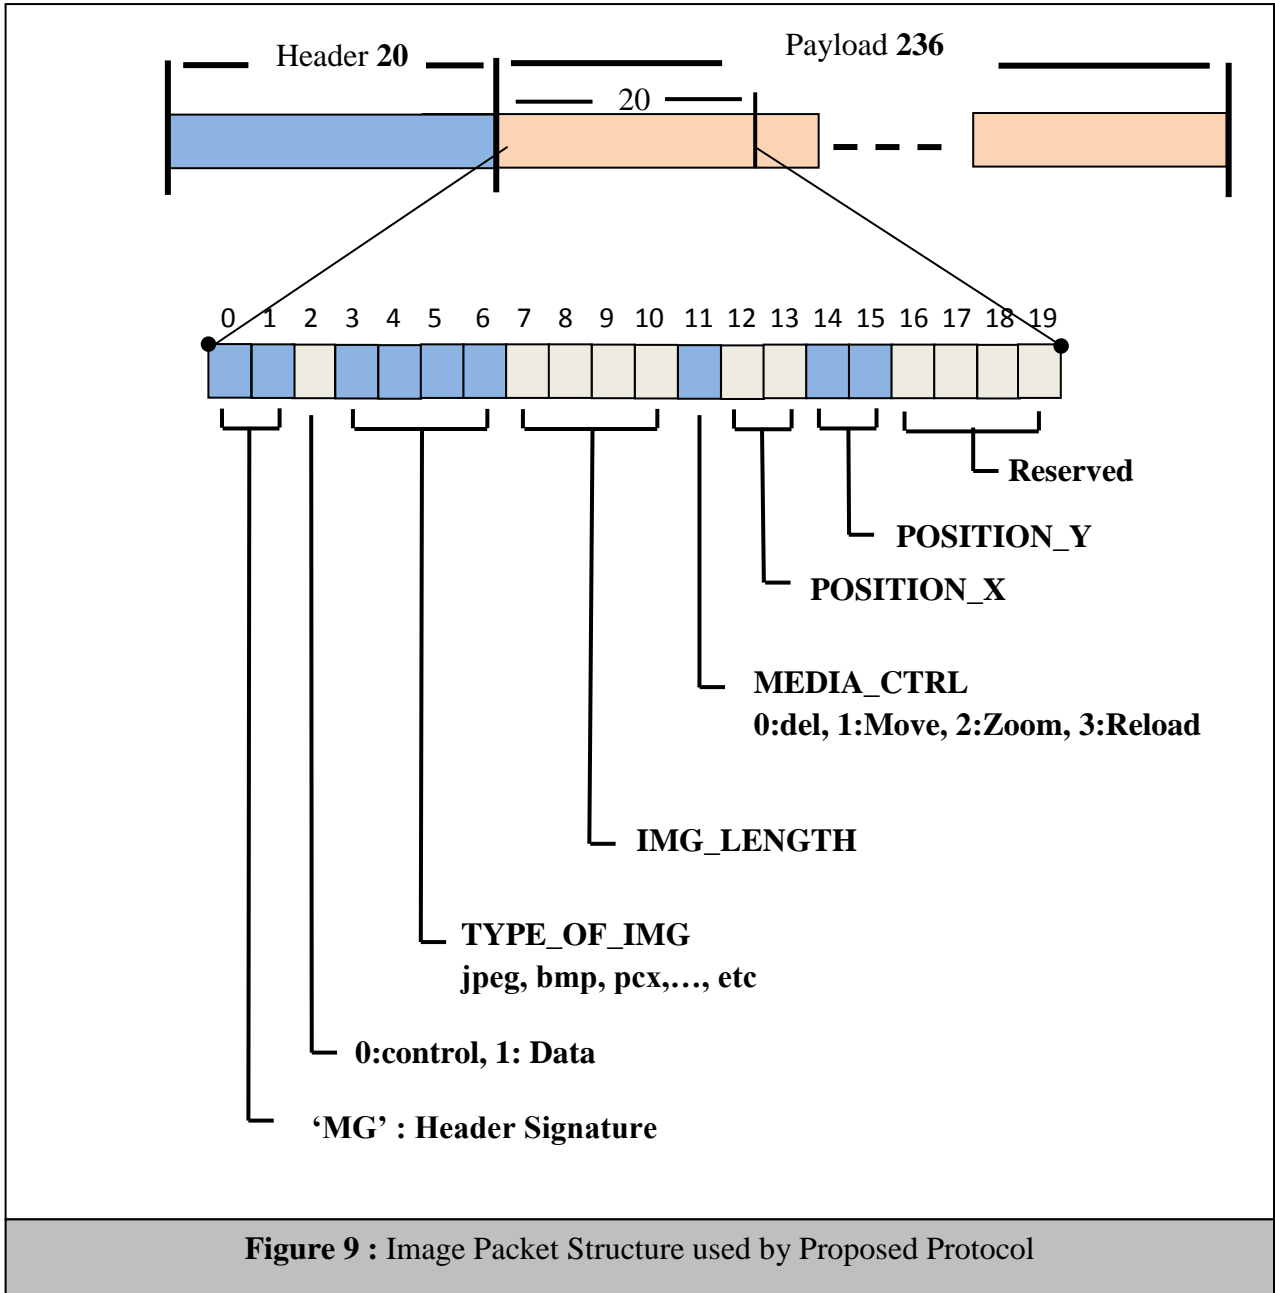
Header **20**

Payload **236**

20

0 1 2 3 4 5 6 7 8 9 10 11 12 13 14 15 16 17 18 19

**Reserved**

**POSITION_Y**

**POSITION_X**

**MEDIA_CTRL**
**0:del, 1:Move, 2:Zoom, 3:Reload**

**IMG_LENGTH**

**TYPE_OF_IMG**
**jpeg, bmp, pcx,…, etc**

**0:control, 1: Data**

**'MG' : Header Signature**

**Figure 9 :** Image Packet Structure used by Proposed Protocol